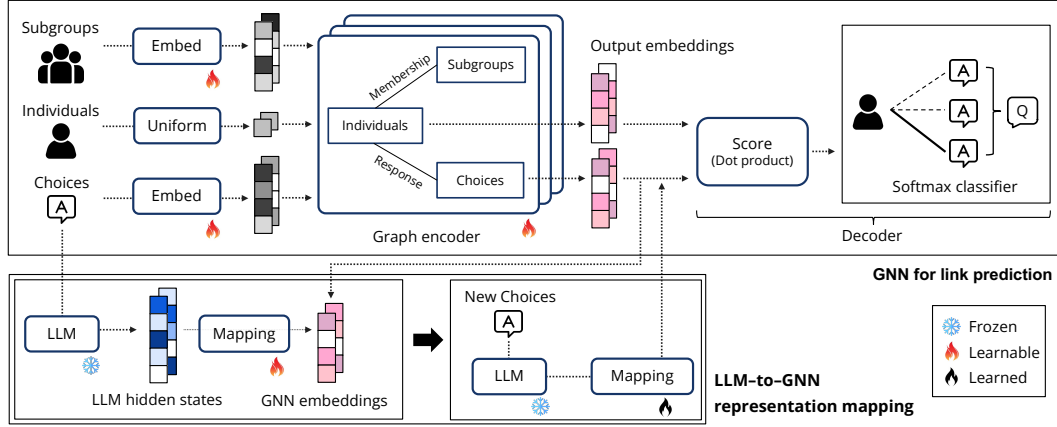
Subgroups
Embed
Individuals
Uniform
Choices
Embed
Membership
Subgroups
Individuals
Response
Choices
Graph encoder
Output embeddings
Score
(Dot product)
A
A
A
Q
Softmax classifier
Decoder
GNN for link prediction
LLM
LLM hidden states
Mapping
GNN embeddings
New Choices
A
LLM
Mapping
LLM–to–GNN
representation mapping
Frozen
Learnable
Learned